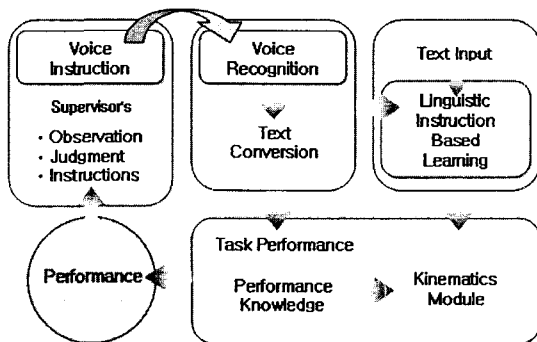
Voice Instruction

Supervisor's
· Observation
· Judgment
· Instructions

Voice Recognition

Text Conversion

Text Input

Linguistic Instruction Based Learning

Performance

Task Performance

Performance Knowledge

Kinematics Module